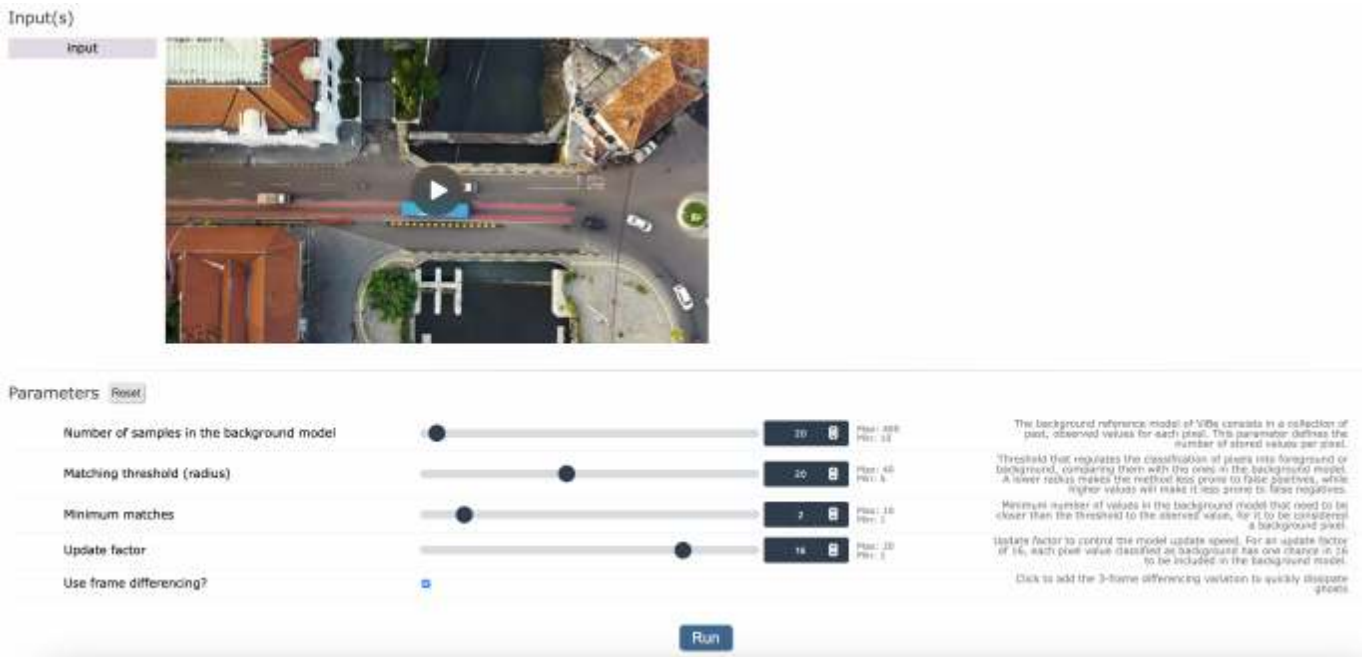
Input(s)

Input

Parameters Reset

Number of samples in the background model

20

Max: 400
Min: 10

The background reference model of ViBe consists in a collection of past, observed values for each pixel. This parameter defines the number of stored values per pixel.

Matching threshold (radius)

20

Max: 40
Min: 6

Threshold that regulates the classification of pixels into foreground or background, comparing them with the ones in the background model. A lower radius makes the method less prone to false positives, while higher values will make it less prone to false negatives.

Minimum matches

2

Max: 10
Min: 1

Minimum number of values in the background model that need to be closer than the threshold to the observed value, for it to be considered a background pixel.

Update factor

16

Max: 20
Min: 1

Update factor to control the model update speed. For an update factor of 16, each pixel value classified as background has one chance in 16 to be included in the background model.

Use frame differencing?

Click to add the 3-frame differencing variation to quickly dissipate ghosts

Run